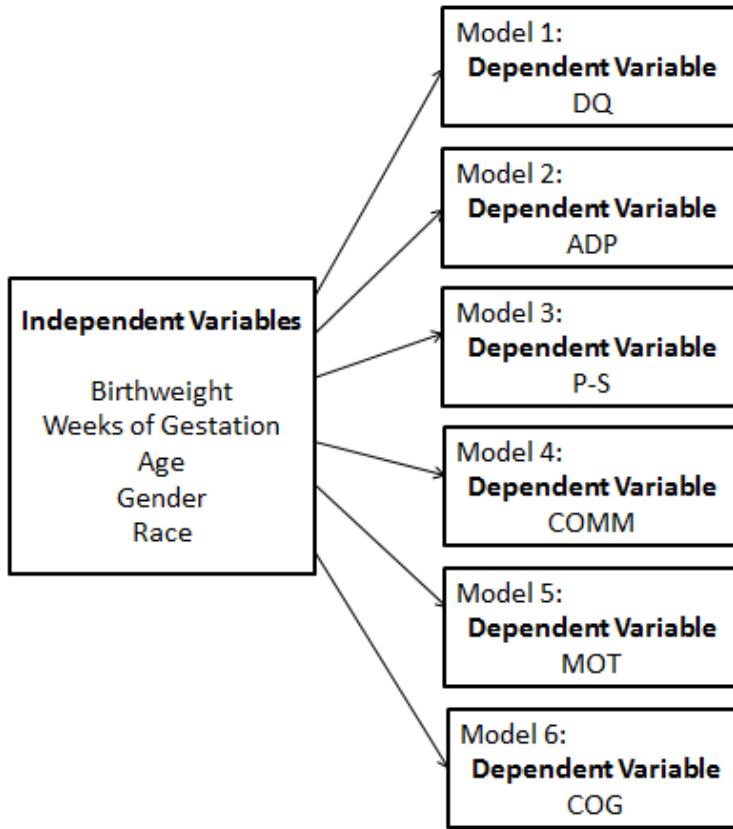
Independent Variables

Birthweight
Weeks of Gestation
Age
Gender
Race

Model 1:
Dependent Variable
DQ

Model 2:
Dependent Variable
ADP

Model 3:
Dependent Variable
P-S

Model 4:
Dependent Variable
COMM

Model 5:
Dependent Variable
MOT

Model 6:
Dependent Variable
COG